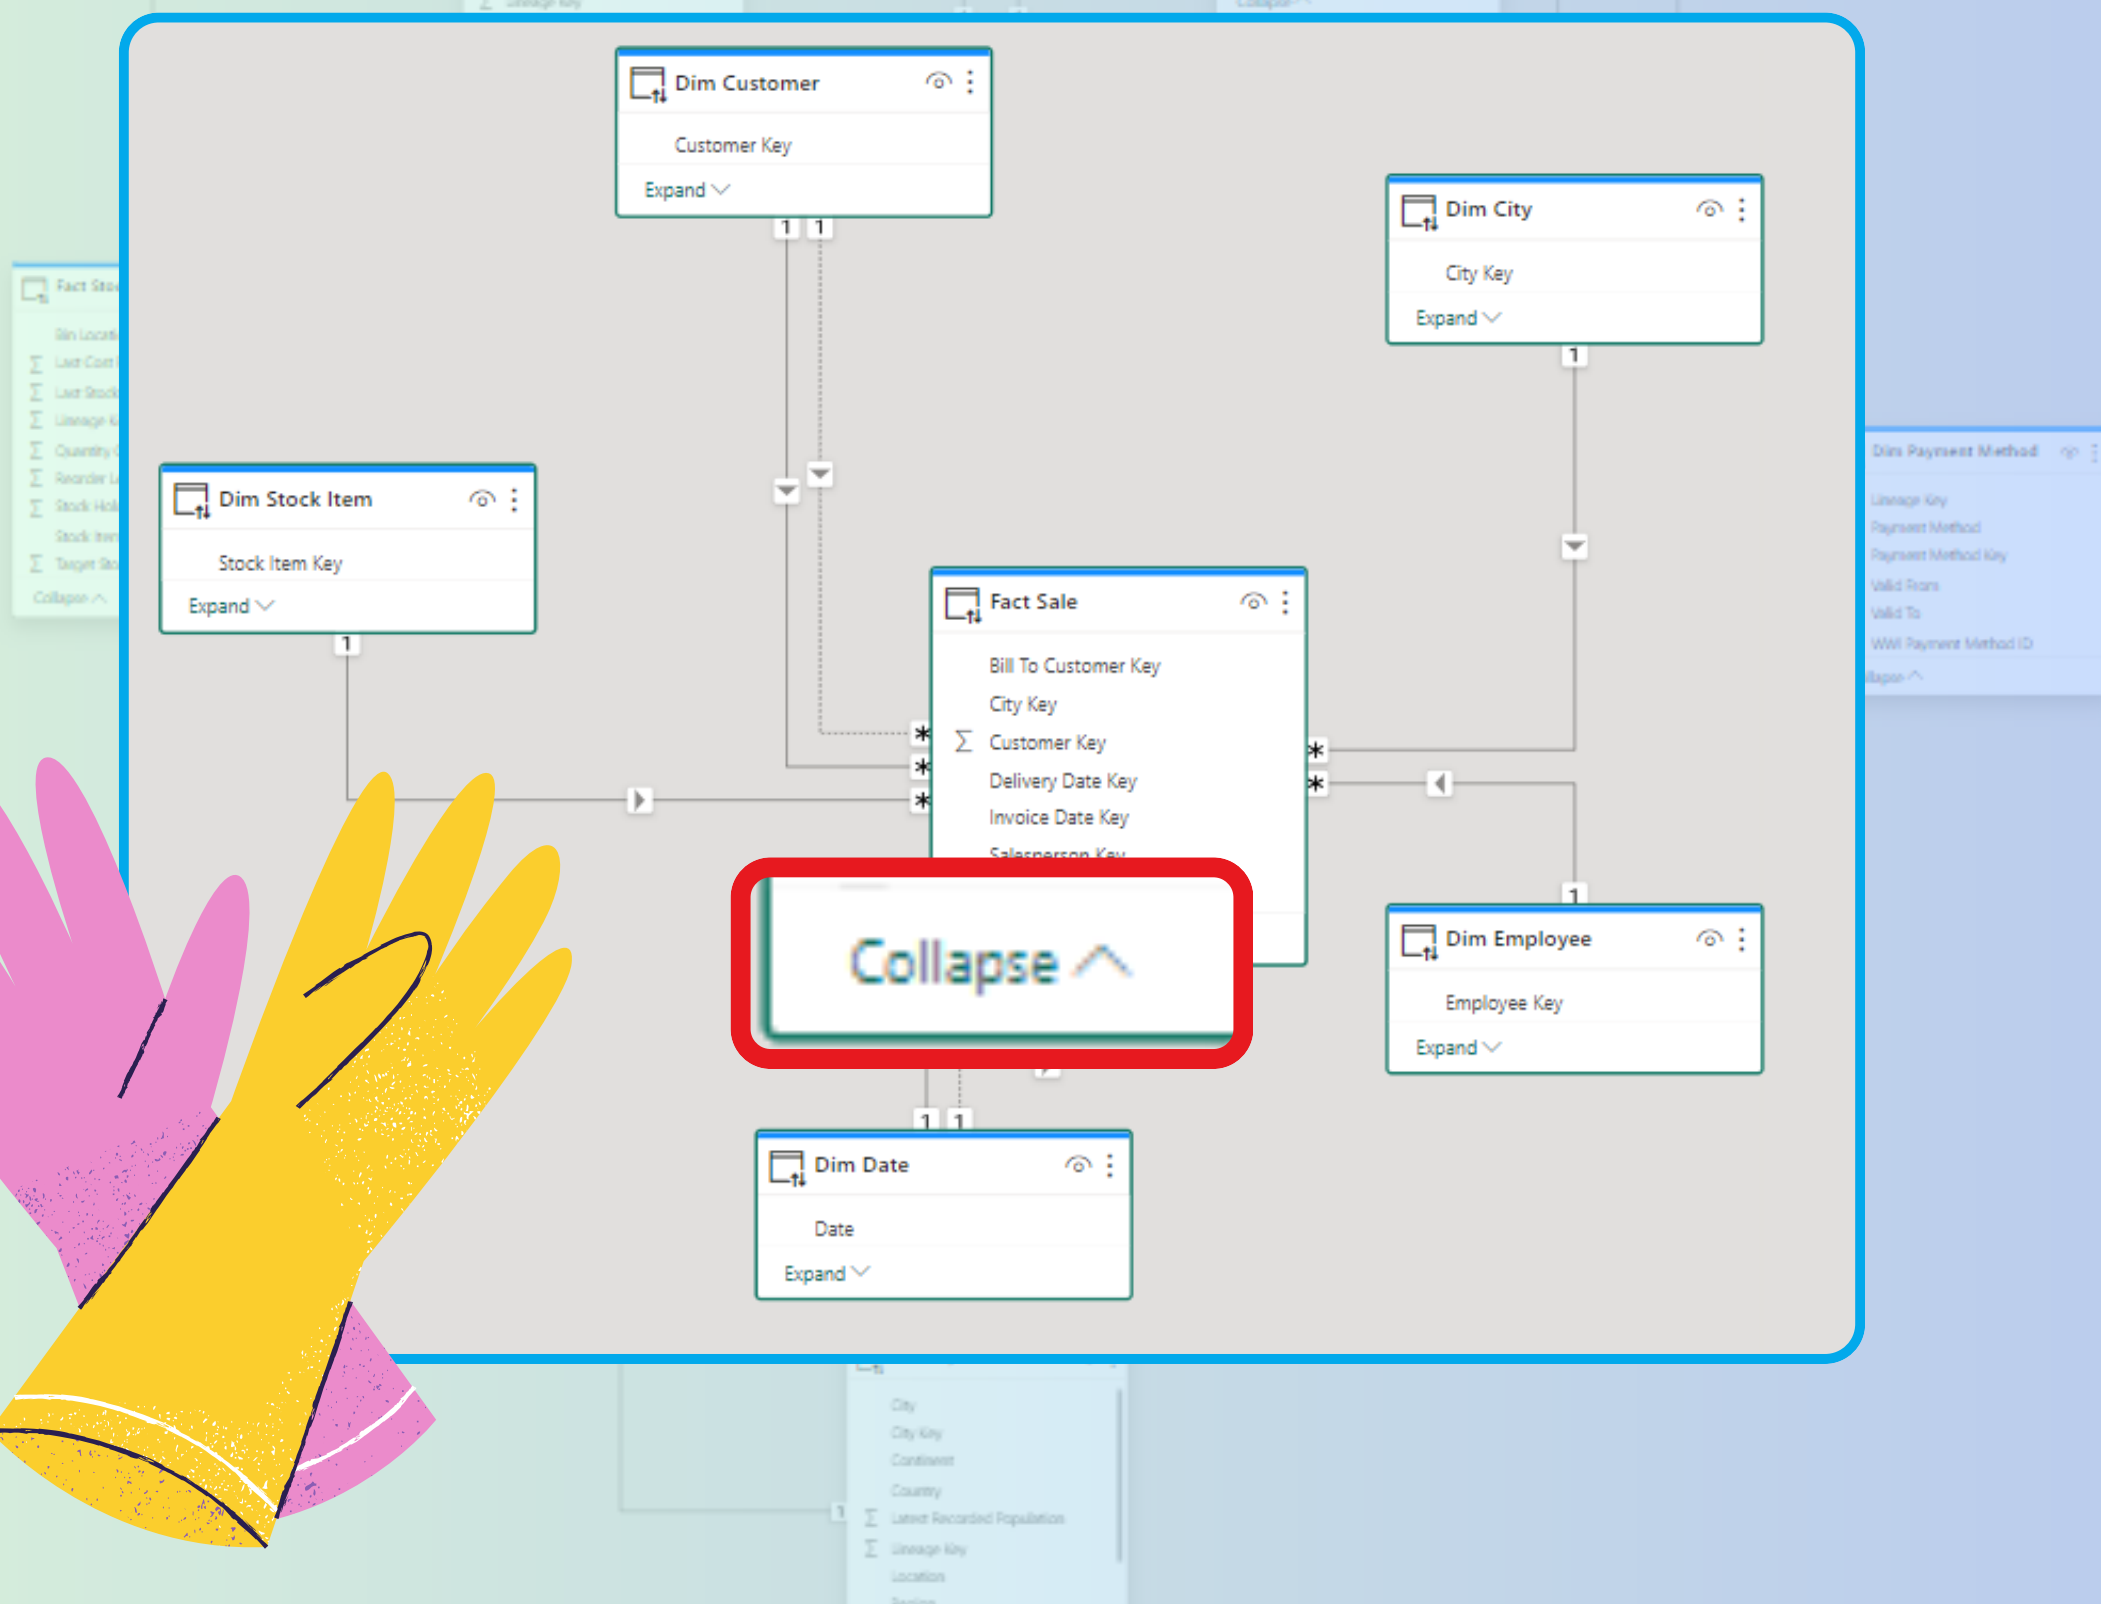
Dim Customer
Customer Key
Expand

Dim City
City Key
Expand

Dim Stock Item
Stock Item Key
Expand

Fact Sale
Bill To Customer Key
City Key
Customer Key
Delivery Date Key
Invoice Date Key
Salesperson Key

Collapse

Dim Employee
Employee Key
Expand

Dim Date
Date
Expand

Dim Payment Method
Lineage Key
Payment Method
Payment Method Key
Valid From
Valid To
WWI Payment Method ID

City
City Key
Continent
Country
Latest Recorded Population
Lineage Key
Location